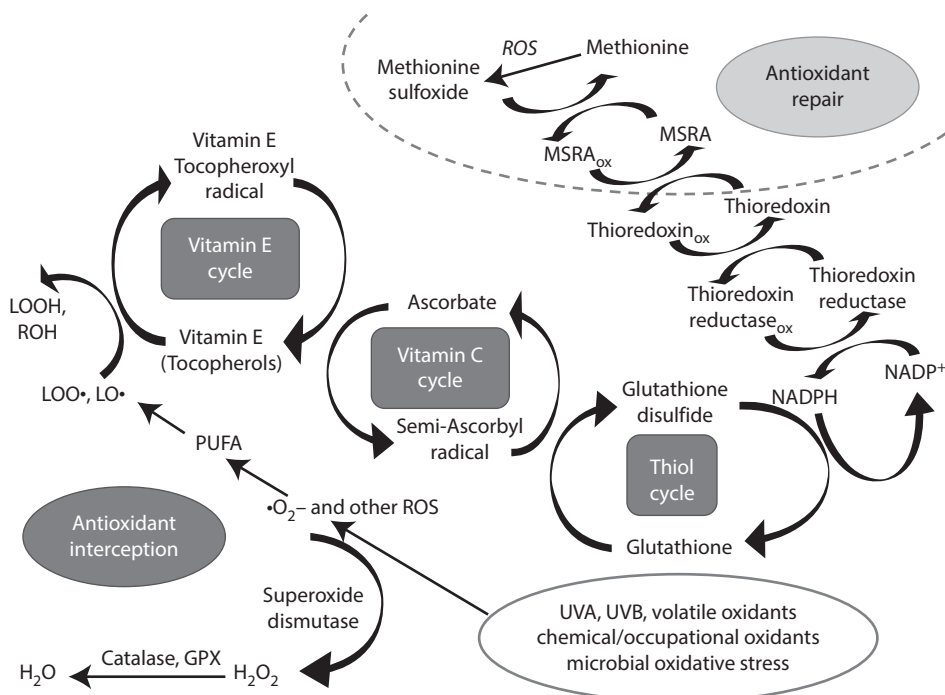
ROS
Methionine
Methionine sulfoxide
Antioxidant repair
MSRA
MSRA$_{ox}$
Vitamin E Tocopheroxyl radical
Thioredoxin
Thioredoxin$_{ox}$
Vitamin E cycle
Thioredoxin reductase
Thioredoxin reductase$_{ox}$
LOOH, ROH
Ascorbate
Vitamin E (Tocopherols)
Vitamin C cycle
NADP$^{+}$
NADPH
LOO•, LO•
Glutathione disulfide
Semi-Ascorbyl radical
PUFA
Thiol cycle
•O$_2$– and other ROS
Antioxidant interception
Glutathione
Superoxide dismutase
UVA, UVB, volatile oxidants chemical/occupational oxidants microbial oxidative stress
H$_2$O
Catalase, GPX
H$_2$O$_2$